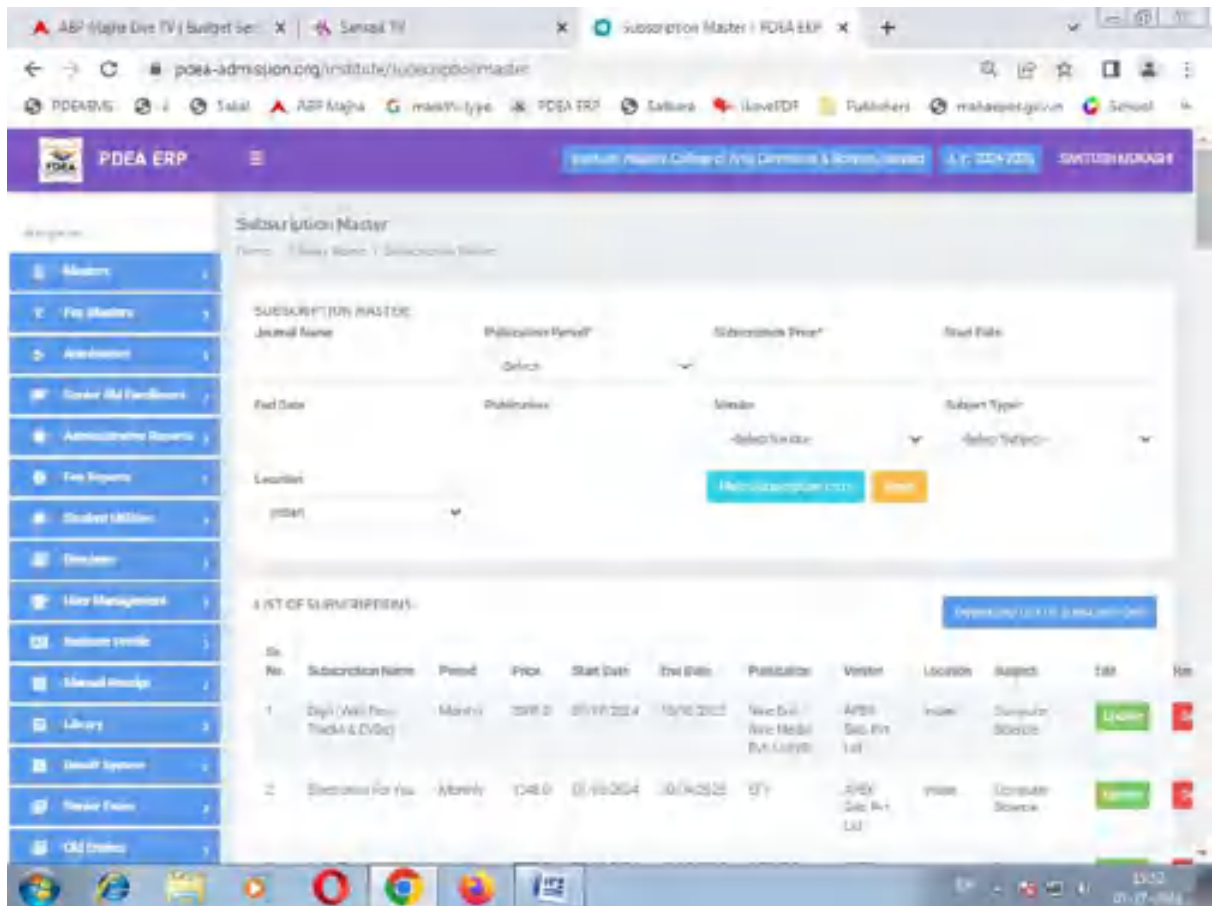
ABP Majha Live TV | Budget Ses × | Sansad TV × | Subscription Master | PDEA ERP × | +

pdea-admission.org/institute/subscriptionmaster

PDEAMS | Sakal | ABP Majha | marathi-type | PDEA ERP | Sakura | ilovePDF | Publishers | mahaexpo.gov.in | School

PDEA ERP

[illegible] | A.Y. 2024-2025 | SANTOSH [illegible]

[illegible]

Masters
Fee Masters
Admission
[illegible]
Administrative Reports
Fee Reports
Student Utilities
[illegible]
User Management
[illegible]
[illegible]
Library
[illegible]
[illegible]
Old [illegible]

Subscription Master
Home / Library Master / Subscription Master

SUBSCRIPTION MASTER
Journal Name | Publication Period* | Subscription Price* | Start Date
-Select-
End Date | Publication | Vendor | Subject Type*
-Select Vendor- | -Select Subject-
Location
Indian
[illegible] | Reset

LIST OF SUBSCRIPTIONS
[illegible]

| Sr. No. | Subscription Name | Period | Price | Start Date | End Date | Publication | Vendor | Location | Subject | Edit | Re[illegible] |
|---|---|---|---|---|---|---|---|---|---|---|---|
| 1 | Digit (Web Pro- Tricks & DVDs) | Monthly | 2995.0 | 01/11/2024 | 10/10/2025 | Nine Dot Nine Media Pvt. Limited | APEX Sales Pvt Ltd | Indian | Computer Science | Update | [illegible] |
| 2 | Electronics For You | Monthly | 1348.0 | 01/05/2024 | 30/04/2025 | EFY | APEX Sales Pvt Ltd | Indian | Computer Science | Update | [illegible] |

EN | 15:52 | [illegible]